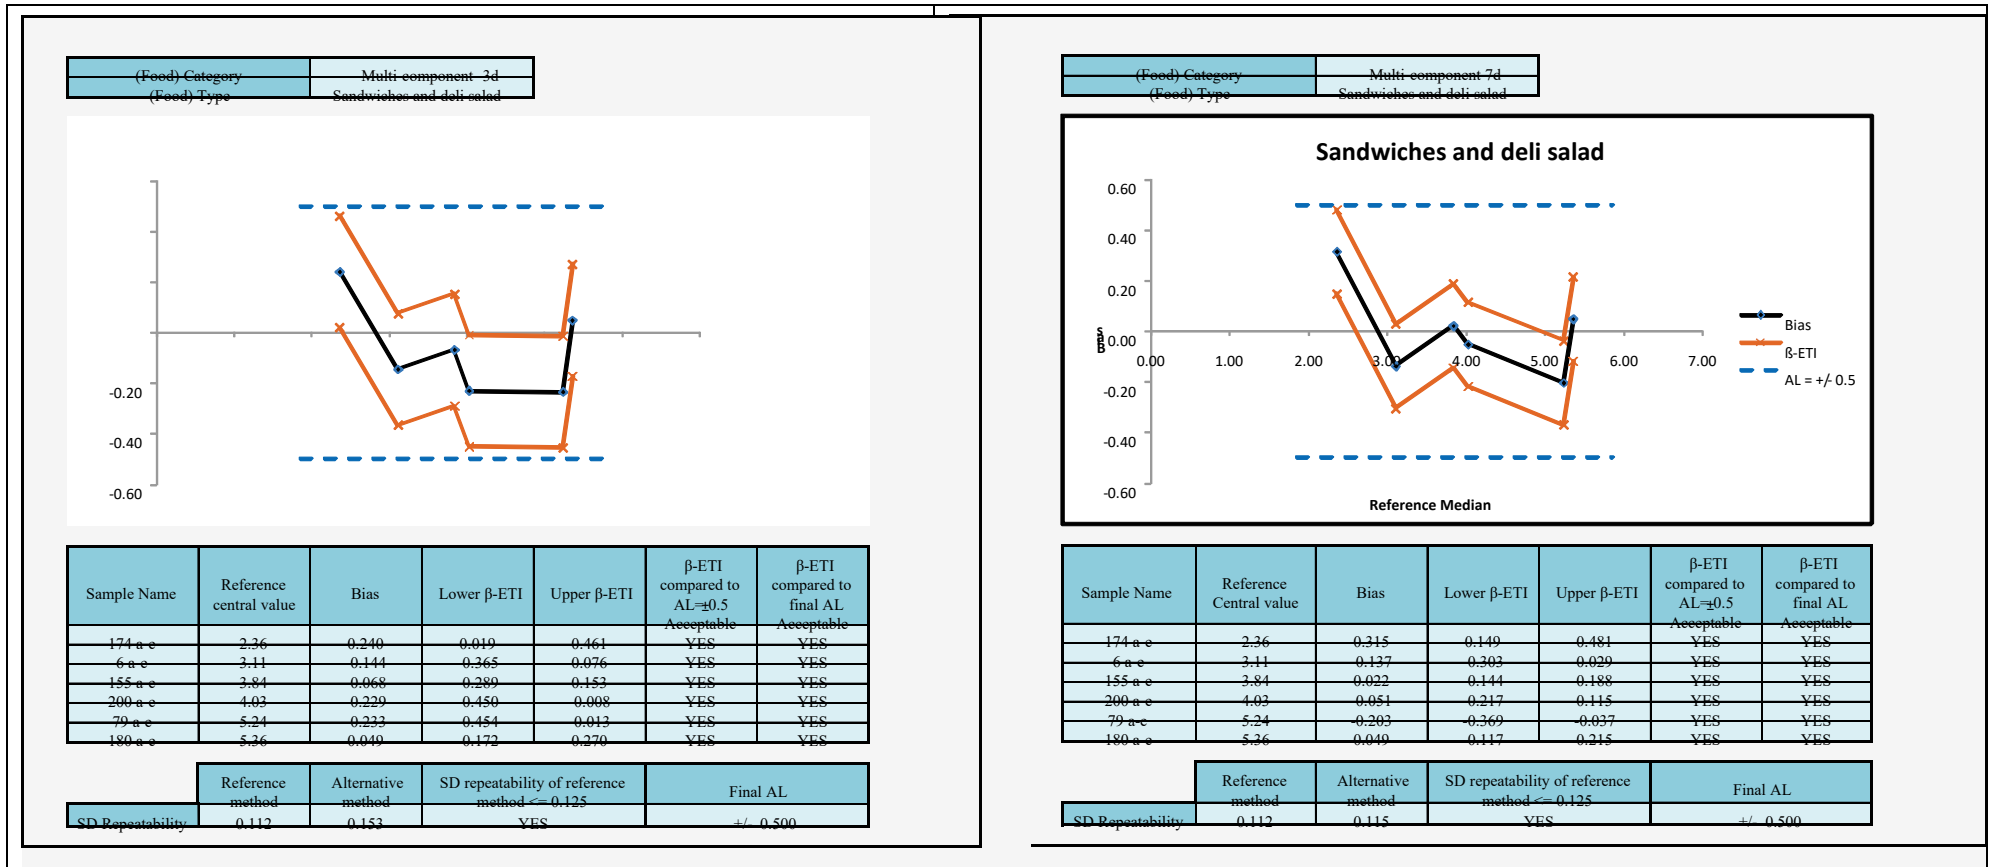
| (Food) Category (Food) Type | Multi component 3d Sandwiches and deli salad |
|---|---|

-0.20
-0.40
-0.60

| Sample Name | Reference central value | Bias | Lower β-ETI | Upper β-ETI | β-ETI compared to AL=±0.5 Acceptable | β-ETI compared to final AL Acceptable |
|---|---|---|---|---|---|---|
| 174 a-e | 2.36 | 0.240 | 0.019 | 0.461 | YES | YES |
| 6 a-e | 3.11 | 0.144 | 0.365 | 0.076 | YES | YES |
| 155 a-e | 3.84 | 0.068 | 0.289 | 0.153 | YES | YES |
| 200 a-e | 4.03 | 0.229 | 0.450 | 0.008 | YES | YES |
| 79 a-e | 5.24 | 0.233 | 0.454 | 0.013 | YES | YES |
| 180 a-e | 5.36 | 0.049 | 0.172 | 0.270 | YES | YES |

| | Reference method | Alternative method | SD repeatability of reference method <= 0.125 | Final AL |
|---|---|---|---|---|
| SD Repeatability | 0.112 | 0.153 | YES | +/- 0.500 |

| (Food) Category (Food) Type | Multi component 7d Sandwiches and deli salad |
|---|---|

Sandwiches and deli salad

0.60
0.40
0.20
0.00
-0.20
-0.40
-0.60
0.00 1.00 2.00 3.00 4.00 5.00 6.00 7.00
Reference Median
Bias
ß-ETI
AL = +/- 0.5

| Sample Name | Reference Central value | Bias | Lower β-ETI | Upper β-ETI | β-ETI compared to AL=±0.5 Acceptable | β-ETI compared to final AL Acceptable |
|---|---|---|---|---|---|---|
| 174 a-e | 2.36 | 0.315 | 0.149 | 0.481 | YES | YES |
| 6 a-e | 3.11 | 0.137 | 0.303 | 0.029 | YES | YES |
| 155 a-e | 3.84 | 0.022 | 0.144 | 0.188 | YES | YES |
| 200 a-e | 4.03 | 0.051 | 0.217 | 0.115 | YES | YES |
| 79 a-e | 5.24 | -0.203 | -0.369 | -0.037 | YES | YES |
| 180 a-e | 5.36 | 0.049 | 0.117 | 0.215 | YES | YES |

| | Reference method | Alternative method | SD repeatability of reference method <= 0.125 | Final AL |
|---|---|---|---|---|
| SD Repeatability | 0.112 | 0.115 | YES | +/- 0.500 |